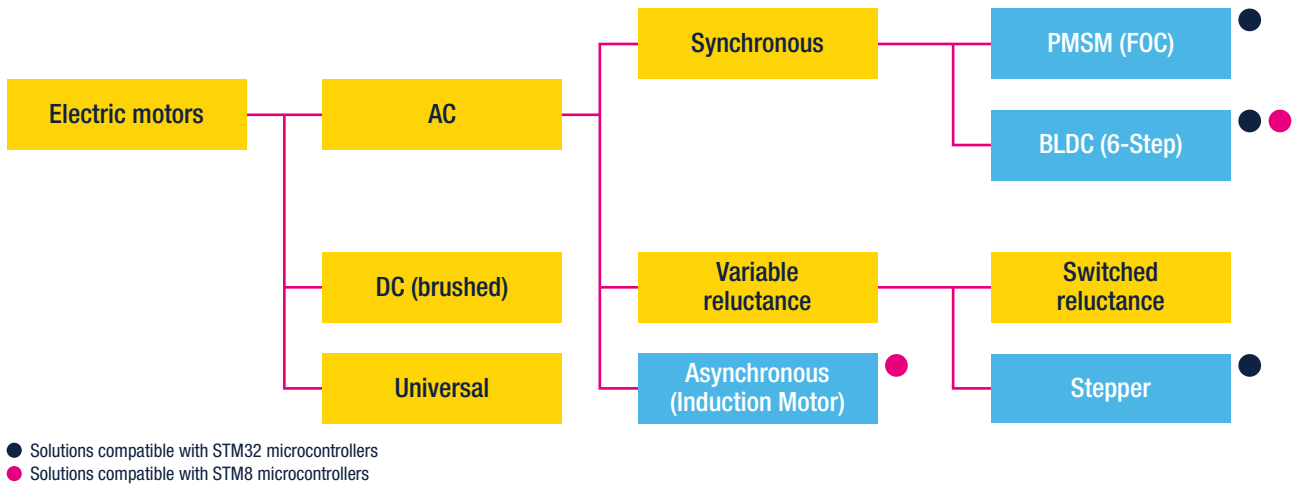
Electric motors

AC

Synchronous

PMSM (FOC)

BLDC (6-Step)

DC (brushed)

Variable reluctance

Switched reluctance

Universal

Asynchronous (Induction Motor)

Stepper

Solutions compatible with STM32 microcontrollers
Solutions compatible with STM8 microcontrollers